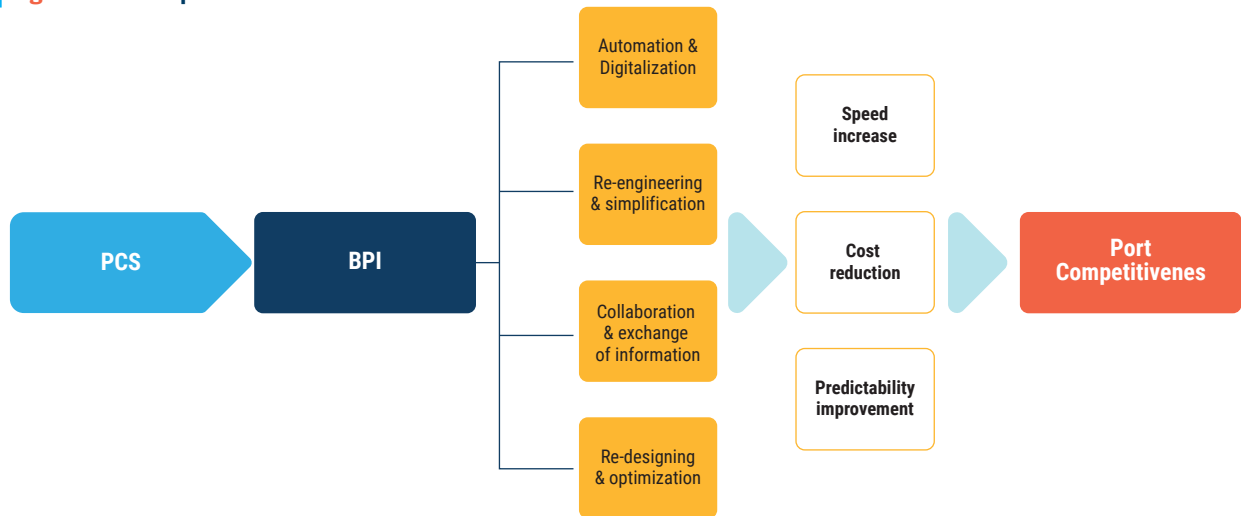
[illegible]

PCS

BPI

Automation & Digitalization

Re-engineering & simplification

Collaboration & exchange of information

Re-designing & optimization

Speed increase

Cost reduction

Predictability improvement

Port Competitivenes